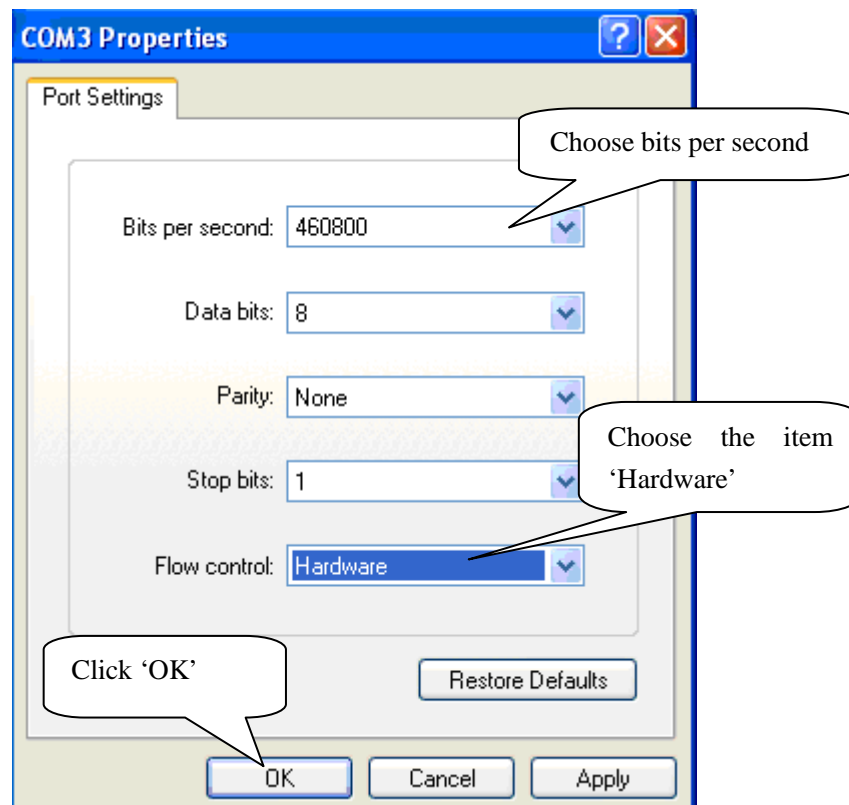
COM3 Properties

Port Settings

Choose bits per second

Bits per second: 460800

Data bits: 8

Parity: None

Choose the item 'Hardware'

Stop bits: 1

Flow control: Hardware

Click 'OK'

Restore Defaults

OK Cancel Apply